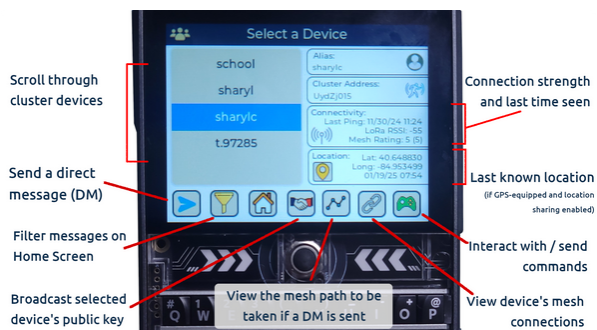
Select a Device

school
sharyl
sharylc
t.97285

Alias:
sharylc

Cluster Address:
Uyd2J015

Connectivity:
Last Ping: 11/30/24 11:24
LoRa RSSI: -55
Mesh Rating: 5 (5)

Location: Lat: 40.648830
Long: -84.953499
01/19/25 07:54

Scroll through cluster devices

Send a direct message (DM)

Filter messages on Home Screen

Broadcast selected device's public key

View the mesh path to be taken if a DM is sent

Connection strength and last time seen

Last known location
(if GPS-equipped and location sharing enabled)

Interact with / send commands

View device's mesh connections